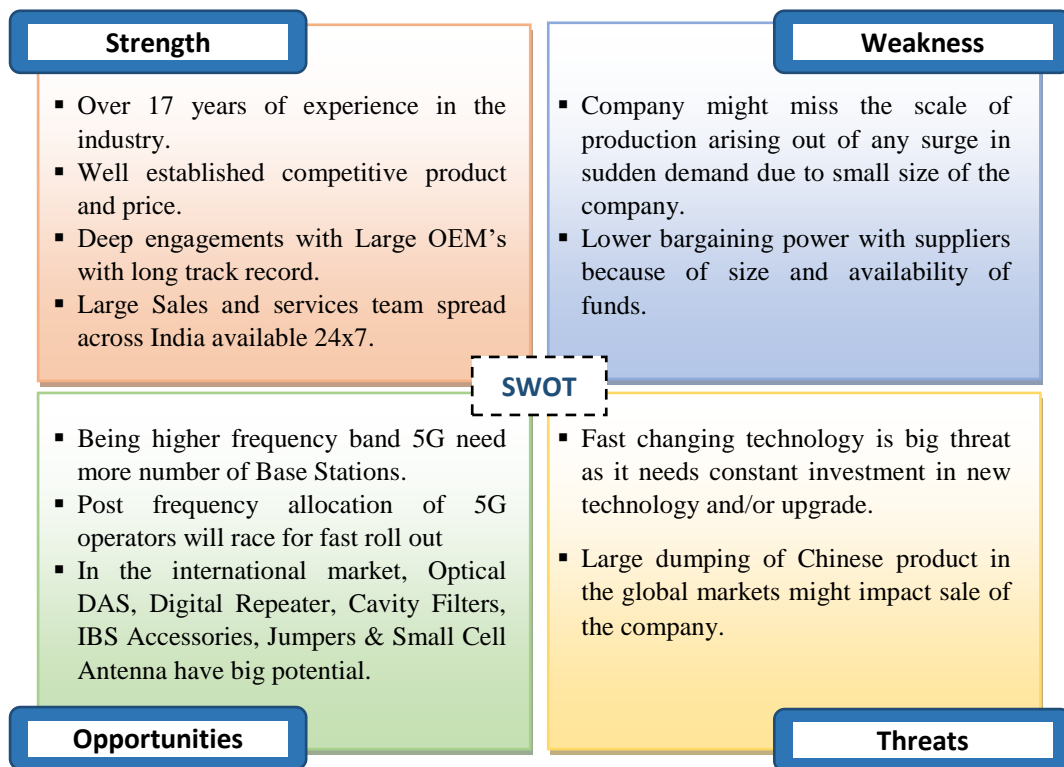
Strength

▪ Over 17 years of experience in the industry.
▪ Well established competitive product and price.
▪ Deep engagements with Large OEM's with long track record.
▪ Large Sales and services team spread across India available 24x7.

Weakness

▪ Company might miss the scale of production arising out of any surge in sudden demand due to small size of the company.
▪ Lower bargaining power with suppliers because of size and availability of funds.

SWOT

▪ Being higher frequency band 5G need more number of Base Stations.
▪ Post frequency allocation of 5G operators will race for fast roll out
▪ In the international market, Optical DAS, Digital Repeater, Cavity Filters, IBS Accessories, Jumpers & Small Cell Antenna have big potential.

Opportunities

▪ Fast changing technology is big threat as it needs constant investment in new technology and/or upgrade.

▪ Large dumping of Chinese product in the global markets might impact sale of the company.

Threats